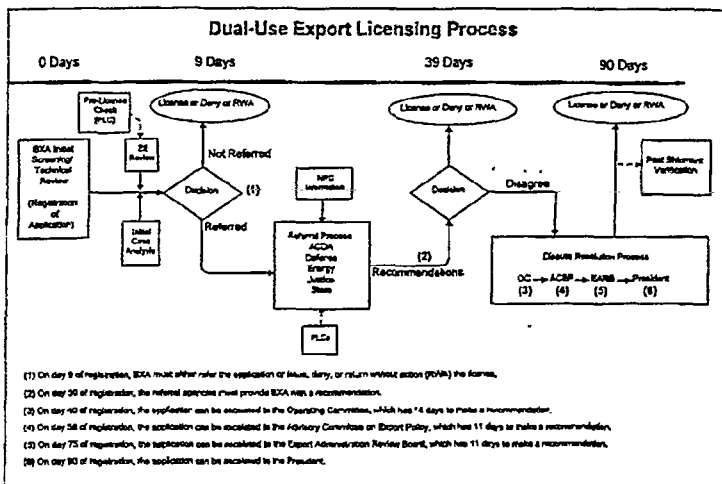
Dual-Use Export Licensing Process

0 Days

9 Days

39 Days

90 Days

Pre-License Check (PLC)

License or Deny or RWA

License or Deny or RWA

License or Deny or RWA

BXA Initial Screening/ Technical Review (Registration of Application)

EE Review

Not Referred

Decision

(1)

Initial Case Analysis

Referred

NPC Information

Referral Process ACDA Defense Energy Justice State

Decision

Disagree

Post Shipment Verification

(2)

Recommendations

Dispute Resolution Process

OC → ACEP → EARB → President

(3) (4) (5) (6)

PLCs

(1) On day 9 of registration, BXA must either refer the application or issue, deny, or return without action (RWA) the license.

(2) On day 39 of registration, the referral agencies must provide BXA with a recommendation.

(3) On day 40 of registration, the application can be escalated to the Operating Committee, which has 14 days to make a recommendation.

(4) On day 58 of registration, the application can be escalated to the Advisory Committee on Export Policy, which has 11 days to make a recommendation.

(5) On day 75 of registration, the application can be escalated to the Export Administration Review Board, which has 11 days to make a recommendation.

(6) On day 90 of registration, the application can be escalated to the President.